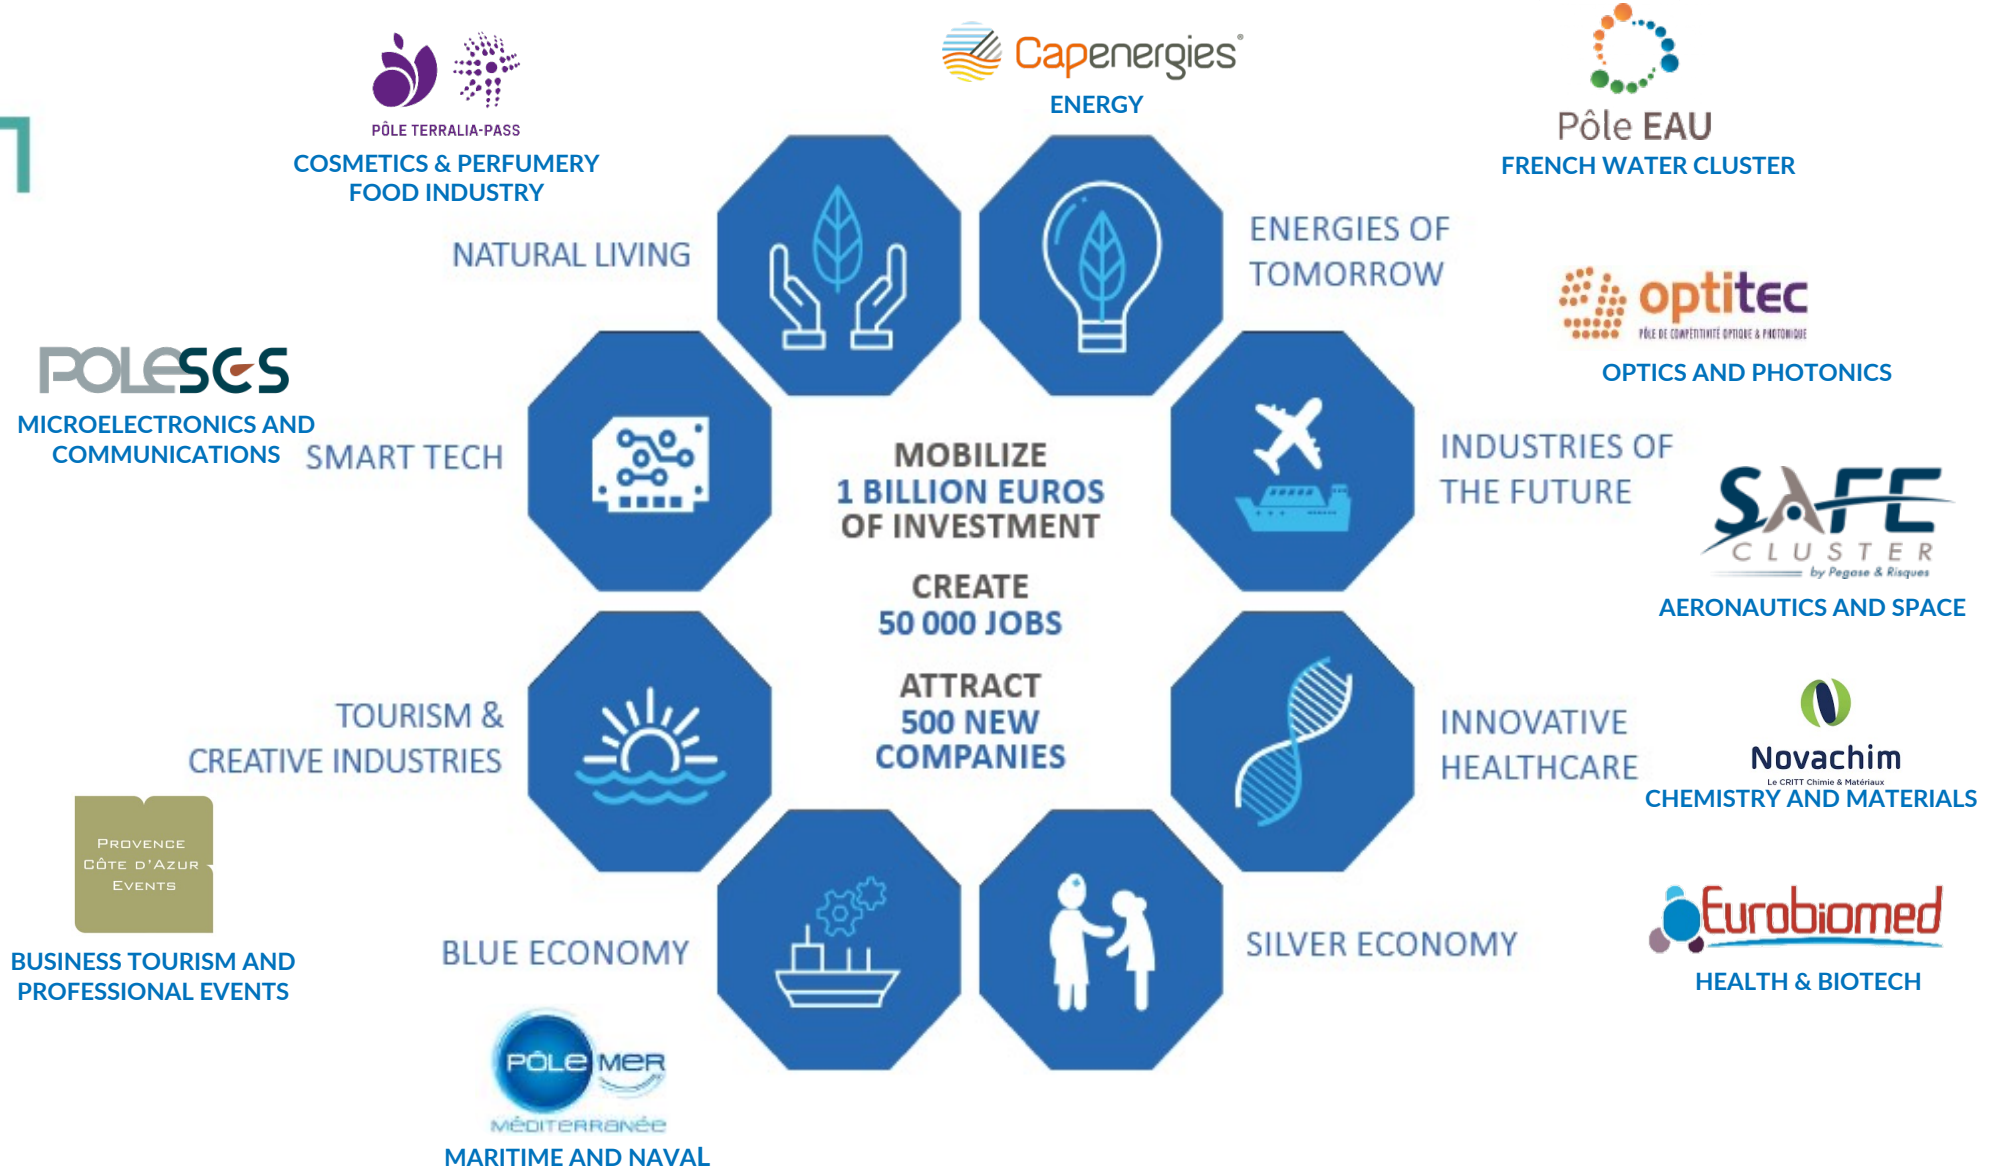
PÔLE TERRALIA-PASS
COSMETICS & PERFUMERY
FOOD INDUSTRY

Capenergies
ENERGY

Pôle EAU
FRENCH WATER CLUSTER

NATURAL LIVING

ENERGIES OF TOMORROW

optitec
PÔLE DE COMPÉTITIVITÉ OPTIQUE & PHOTONIQUE
OPTICS AND PHOTONICS

POLESCS
MICROELECTRONICS AND COMMUNICATIONS

SMART TECH

MOBILIZE
1 BILLION EUROS
OF INVESTMENT

CREATE
50 000 JOBS

ATTRACT
500 NEW
COMPANIES

INDUSTRIES OF THE FUTURE

SAFE
CLUSTER
by Pegase & Risques
AERONAUTICS AND SPACE

TOURISM & CREATIVE INDUSTRIES

INNOVATIVE HEALTHCARE

Novachim
Le CRITT Chimie & Matériaux
CHEMISTRY AND MATERIALS

Provence
Côte d'Azur
Events
BUSINESS TOURISM AND PROFESSIONAL EVENTS

BLUE ECONOMY

SILVER ECONOMY

Eurobiomed
HEALTH & BIOTECH

PÔLE MER
MÉDITERRANÉE
MARITIME AND NAVAL